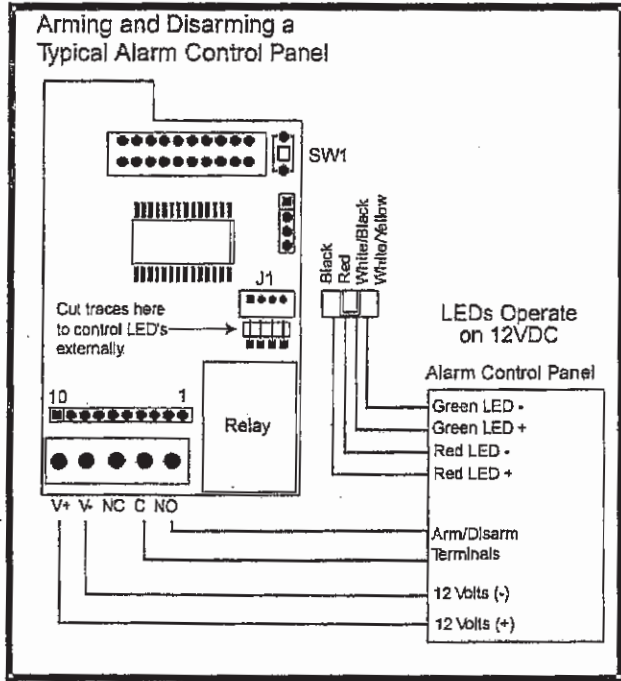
Arming and Disarming a Typical Alarm Control Panel

SW1

J1

Cut traces here to control LED's externally.

Black
Red
White/Black
White/Yellow

LEDs Operate on 12VDC

Alarm Control Panel

10
1

Relay

Green LED -
Green LED +
Red LED -
Red LED +

V+ V- NC C NO

Arm/Disarm Terminals

12 Volts (-)

12 Volts (+)